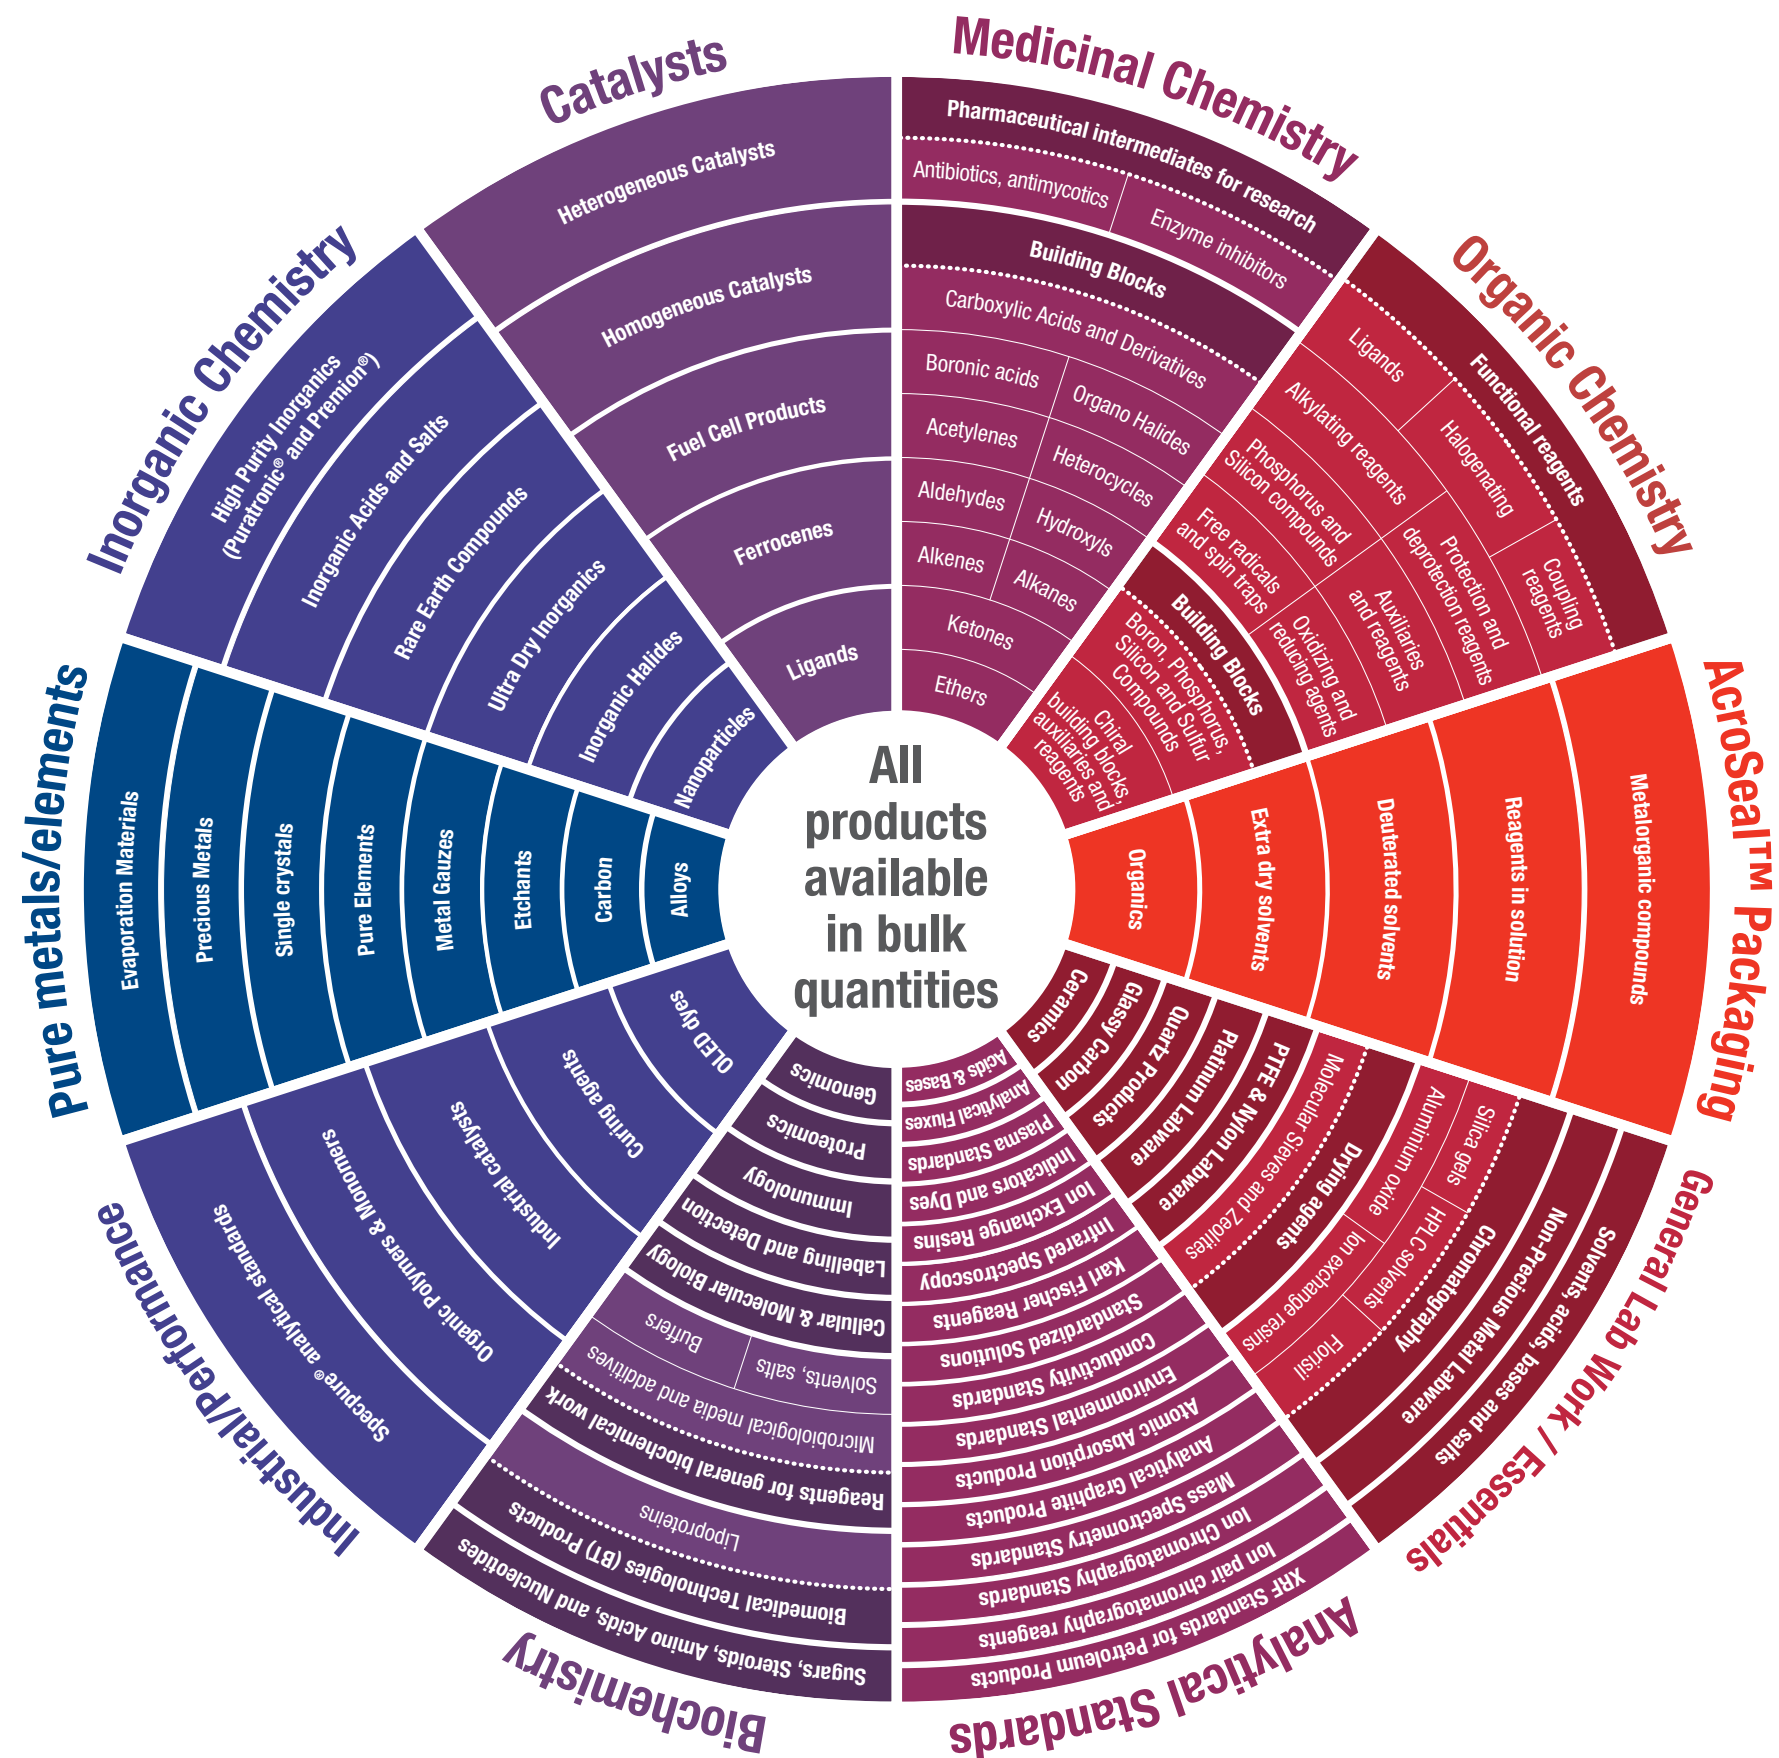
All products available in bulk quantities

Catalysts
Heterogeneous Catalysts
Homogeneous Catalysts
Fuel Cell Products
Ferrocenes
Ligands

Medicinal Chemistry
Pharmaceutical intermediates for research
Antibiotics, antimycotics
Enzyme inhibitors
Building Blocks
Carboxylic Acids and Derivatives
Boronic acids
Organo Halides
Acetylenes
Heterocycles
Aldehydes
Hydroxyls
Alkenes
Alkanes
Ketones
Ethers

Organic Chemistry
Functional reagents
Ligands
Halogenating
Alkylating reagents
Coupling reagents
Phosphorus and Silicon compounds
Protection and deprotection reagents
Free radicals and spin traps
Auxiliaries and reagents
Oxidizing and reducing agents
Building Blocks
Boron, Phosphorus, Silicon and Sulfur Compounds
Chiral building blocks, auxiliaries and reagents

AcroSeal™ Packaging
Organics
Extra dry solvents
Deuterated solvents
Reagents in solution
Metalorganic compounds

General Lab Work / Essentials
Ceramics
Glassy Carbon
Quartz Products
Platinum Labware
PTFE & Nylon Labware
Molecular Sieves and Zeolites
Drying agents
Aluminium oxide
Silica gels
Ion exchange resins
HPLC solvents
Florisil
Chromatography
Non-Precious Metal Labware
Solvents, acids, bases and salts

Analytical Standards
Acids & Bases
Analytical Fluxes
Plasma Standards
Indicators and Dyes
Ion Exchange Resins
Infrared Spectroscopy
Karl Fischer Reagents
Standardized Solutions
Conductivity Standards
Environmental Standards
Atomic Absorption Standards
Analytical Graphite Products
Mass Spectrometry Products
Ion Chromatography Standards
Ion pair chromatography Standards
XRF Standards for Petroleum Products

Biochemistry
Genomics
Proteomics
Immunology
Labelling and Detection
Cellular & Molecular Biology
Buffers
Solvents, salts
Microbiological media and additives
Reagents for general biochemical work
Lipoproteins
Biomedical Technologies (BT) Products
Sugars, Steroids, Amino Acids, and Nucleotides

Industrial/performance
OLED dyes
Curing agents
Industrial catalysts
Organic Polymers & Monomers
Specpure® analytical standards

Pure metals/elements
Evaporation Materials
Precious Metals
Single crystals
Pure Elements
Metal Gauzes
Etchants
Carbon
Alloys

Inorganic Chemistry
High Purity Inorganics (Puratronic® and Premion®)
Inorganic Acids and Salts
Rare Earth Compounds
Ultra Dry Inorganics
Inorganic Halides
Nanoparticles